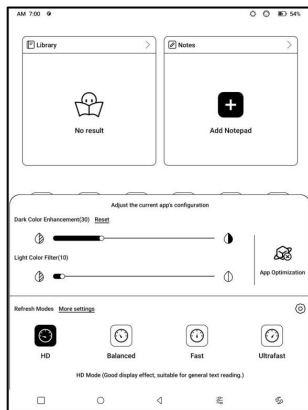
AM 7:00

54%

Library

No result

Notes

Add Notepad

Adjust the current app's configuration

Dark Color Enhancement(30) Reset

Light Color Filter(10)

App Optimization

Refresh Modes More settings

HD

Balanced

Fast

Ultrafast

HD Mode (Good display effect, suitable for general text reading.)